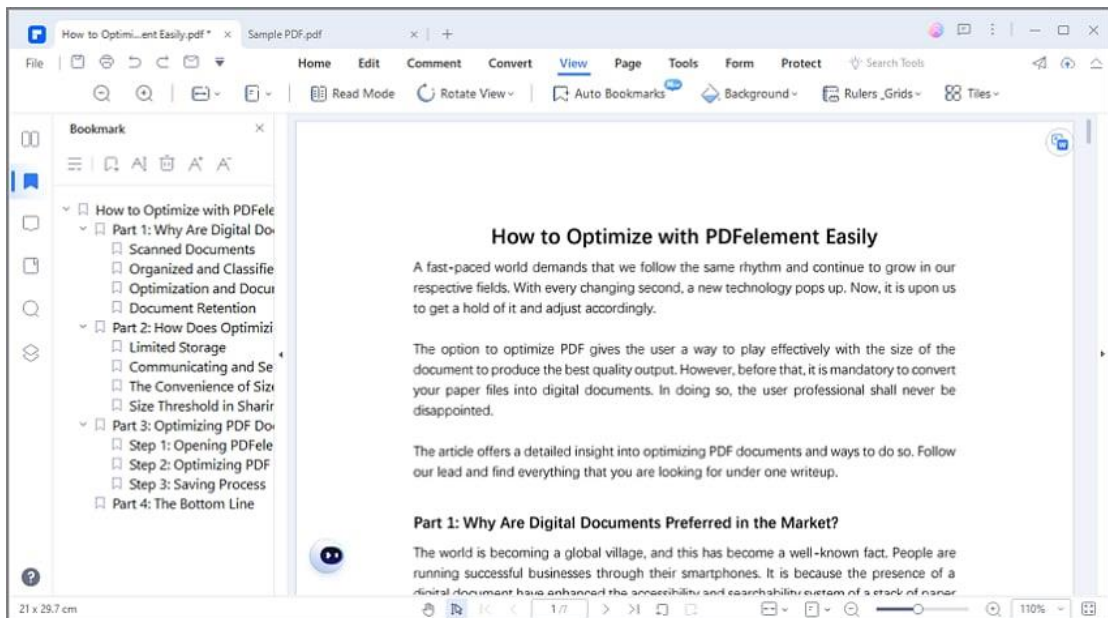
How to Optimi...ent Easily.pdf * ×   Sample PDF.pdf   × | +

File   Home   Edit   Comment   Convert   View   Page   Tools   Form   Protect   Search Tools

Read Mode   Rotate View   Auto Bookmarks   Background   Rulers_Grids   Tiles

Bookmark ×

How to Optimize with PDFele
Part 1: Why Are Digital Do
Scanned Documents
Organized and Classifie
Optimization and Docu
Document Retention
Part 2: How Does Optimizi
Limited Storage
Communicating and Se
The Convenience of Siz
Size Threshold in Sharir
Part 3: Optimizing PDF Do
Step 1: Opening PDFele
Step 2: Optimizing PDF
Step 3: Saving Process
Part 4: The Bottom Line

How to Optimize with PDFelement Easily

A fast-paced world demands that we follow the same rhythm and continue to grow in our respective fields. With every changing second, a new technology pops up. Now, it is upon us to get a hold of it and adjust accordingly.

The option to optimize PDF gives the user a way to play effectively with the size of the document to produce the best quality output. However, before that, it is mandatory to convert your paper files into digital documents. In doing so, the user professional shall never be disappointed.

The article offers a detailed insight into optimizing PDF documents and ways to do so. Follow our lead and find everything that you are looking for under one writeup.

Part 1: Why Are Digital Documents Preferred in the Market?

The world is becoming a global village, and this has become a well-known fact. People are running successful businesses through their smartphones. It is because the presence of a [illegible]

21 x 29.7 cm   1/7   110%